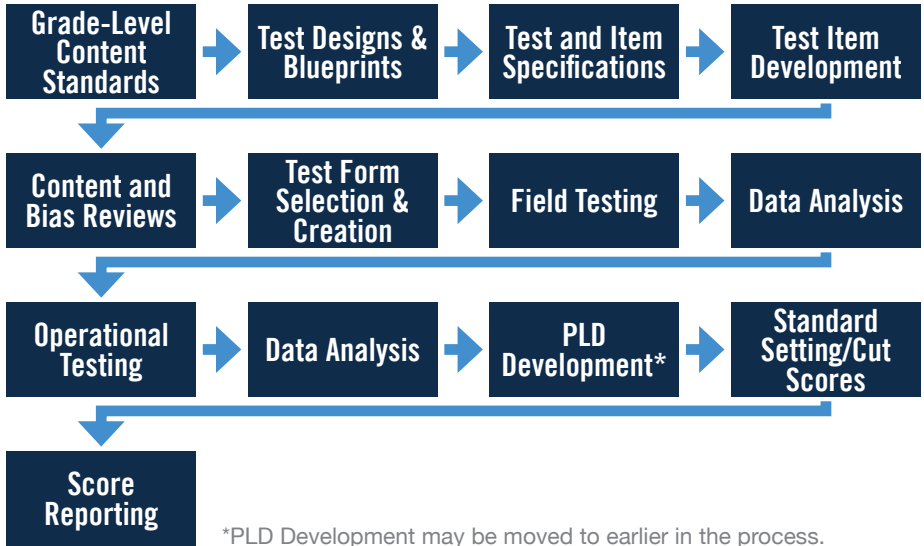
Grade-Level Content Standards

Test Designs & Blueprints

Test and Item Specifications

Test Item Development

Content and Bias Reviews

Test Form Selection & Creation

Field Testing

Data Analysis

Operational Testing

Data Analysis

PLD Development*

Standard Setting/Cut Scores

Score Reporting

*PLD Development may be moved to earlier in the process.